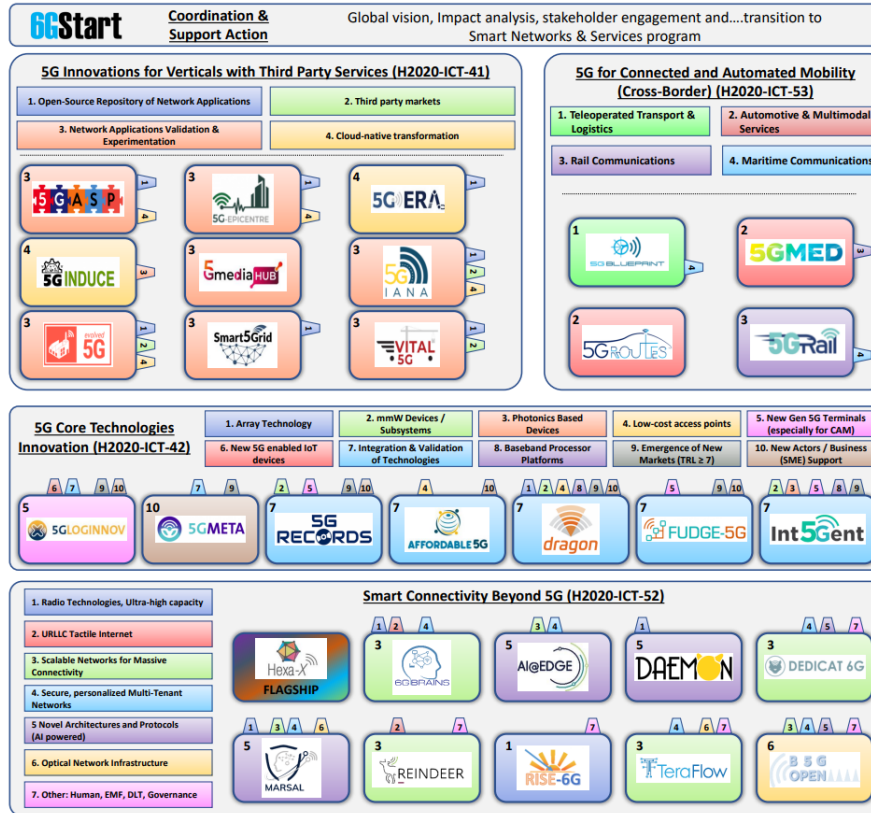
6GStart

Coordination & Support Action

Global vision, Impact analysis, stakeholder engagement and....transition to Smart Networks & Services program

5G Innovations for Verticals with Third Party Services (H2020-ICT-41)

1. Open-Source Repository of Network Applications

2. Third party markets

3. Network Applications Validation & Experimentation

4. Cloud-native transformation

3 5GASP 1 4

3 5G-EPICENTRE 1 4

4 5G ERA 1

4 5G INDUCE 3

3 5G mediaHUB 1

3 5G IANA 1 2 4

3 evolved 5G 1 2 4

3 Smart5Grid 1

3 VITAL 5G 1

5G for Connected and Automated Mobility (Cross-Border) (H2020-ICT-53)

1. Teleoperated Transport & Logistics

2. Automotive & Multimodal Services

3. Rail Communications

4. Maritime Communications

1 5G BLUEPRINT 4

2 5GMED 3

2 5G ROUTES

3 5GRail 4

5G Core Technologies Innovation (H2020-ICT-42)

1. Array Technology

2. mmW Devices / Subsystems

3. Photonics Based Devices

4. Low-cost access points

5. New Gen 5G Terminals (especially for CAM)

6. New 5G enabled IoT devices

7. Integration & Validation of Technologies

8. Baseband Processor Platforms

9. Emergence of New Markets (TRL ≥ 7)

10. New Actors / Business (SME) Support

5 5GLOGINNOV 6 7 9 10

10 5GMETA 7 9

7 5G RECORDS 2 5 9 10

7 AFFORDABLE 5G 4 10

7 dragon 1 2 4 8 9 10

7 FUDGE-5G 5 9 10

7 Int5Gent 2 3 5 8 9

Smart Connectivity Beyond 5G (H2020-ICT-52)

1. Radio Technologies, Ultra-high capacity

2. URLLC Tactile Internet

3. Scalable Networks for Massive Connectivity

4. Secure, personalized Multi-Tenant Networks

5 Novel Architectures and Protocols (AI powered)

6. Optical Network Infrastructure

7. Other: Human, EMF, DLT, Governance

Hexa-X FLAGSHIP

3 6G BRAINS 1 2 4

5 AI@EDGE 3 4

5 DAEMON 1

3 DEDICAT 6G 4 5 7

5 MARSAL 1 3 4 6

3 REINDEER 2 7

1 RISE-6G 7

3 TeraFlow 4 6 7

6 B5G OPEN 3 4 5 7